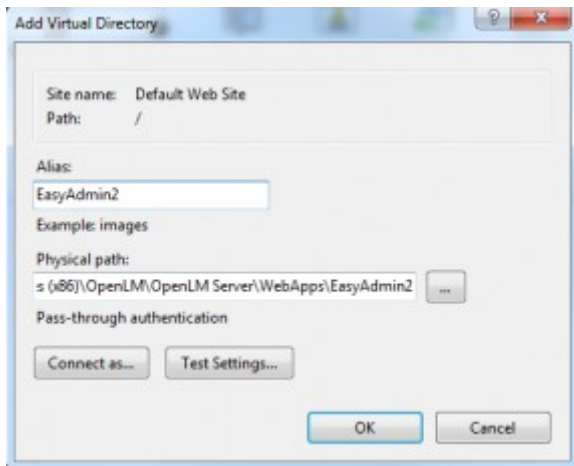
Add Virtual Directory

?

Site name: Default Web Site
Path: /

Alias:

EasyAdmin2

Example: images

Physical path:

s (x86)\OpenLM\OpenLM Server\WebApps\EasyAdmin2

...

Pass-through authentication

Connect as...

Test Settings...

OK

Cancel